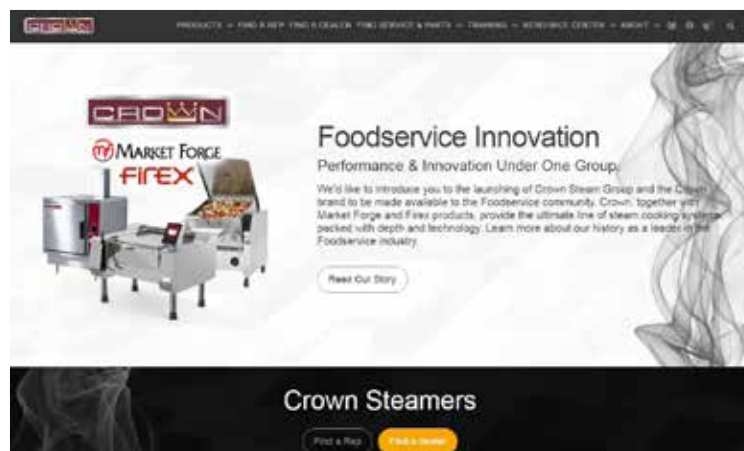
CROWN

PRODUCTS FIND A REP FIND A DEALER FIND SERVICE & PARTS TRAINING RESOURCE CENTER ABOUT

CROWN

MARKET FORGE

FIREX

Foodservice Innovation

Performance & Innovation Under One Group

We'd like to introduce you to the launching of Crown Steam Group and the Crown brand to be made available to the Foodservice community. Crown, together with Market Forge and Firex products, provide the ultimate line of steam cooking systems packed with depth and technology. Learn more about our history as a leader in the Foodservice industry.

Read Our Story

Crown Steamers

Find a Rep

Find a dealer